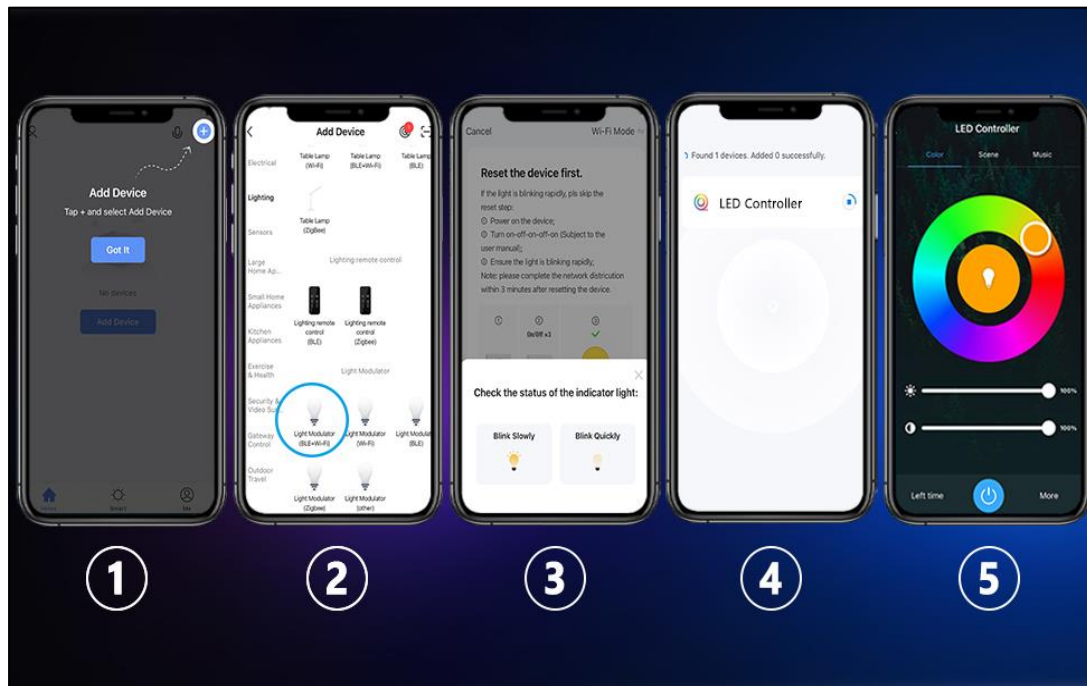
Add Device
Tap + and select Add Device
Got It
No devices
Add Device
Home Smart Me

Add Device
Electrical
Table Lamp (Wi-Fi)
Table Lamp (BLE+Wi-Fi)
Table Lamp (BLE)
Lighting
Table Lamp (Zigbee)
Sensors
Large Home Ap...
Lighting remote control
Small Home Appliances
Lighting remote control (BLE)
Lighting remote control (Zigbee)
Kitchen Appliances
Exercise & Health
Light Modulator
Security & Video Sur...
Light Modulator (BLE+Wi-Fi)
Light Modulator (Wi-Fi)
Light Modulator (BLE)
Gateway Control
Outdoor Travel
Light Modulator (Zigbee)
Light Modulator (other)

Cancel
Wi-Fi Mode
Reset the device first.
If the light is blinking rapidly, pls skip the reset step:
① Power on the device;
② Turn on-off-on-off-on (Subject to the user manual);
③ Ensure the light is blinking rapidly;
Note: please complete the network distribution within 3 minutes after resetting the device.
On/Off x3
Check the status of the indicator light:
Blink Slowly
Blink Quickly

Found 1 devices. Added 0 successfully.
LED Controller

LED Controller
Color
Scene
Music
100%
100%
Left time
More

1
2
3
4
5